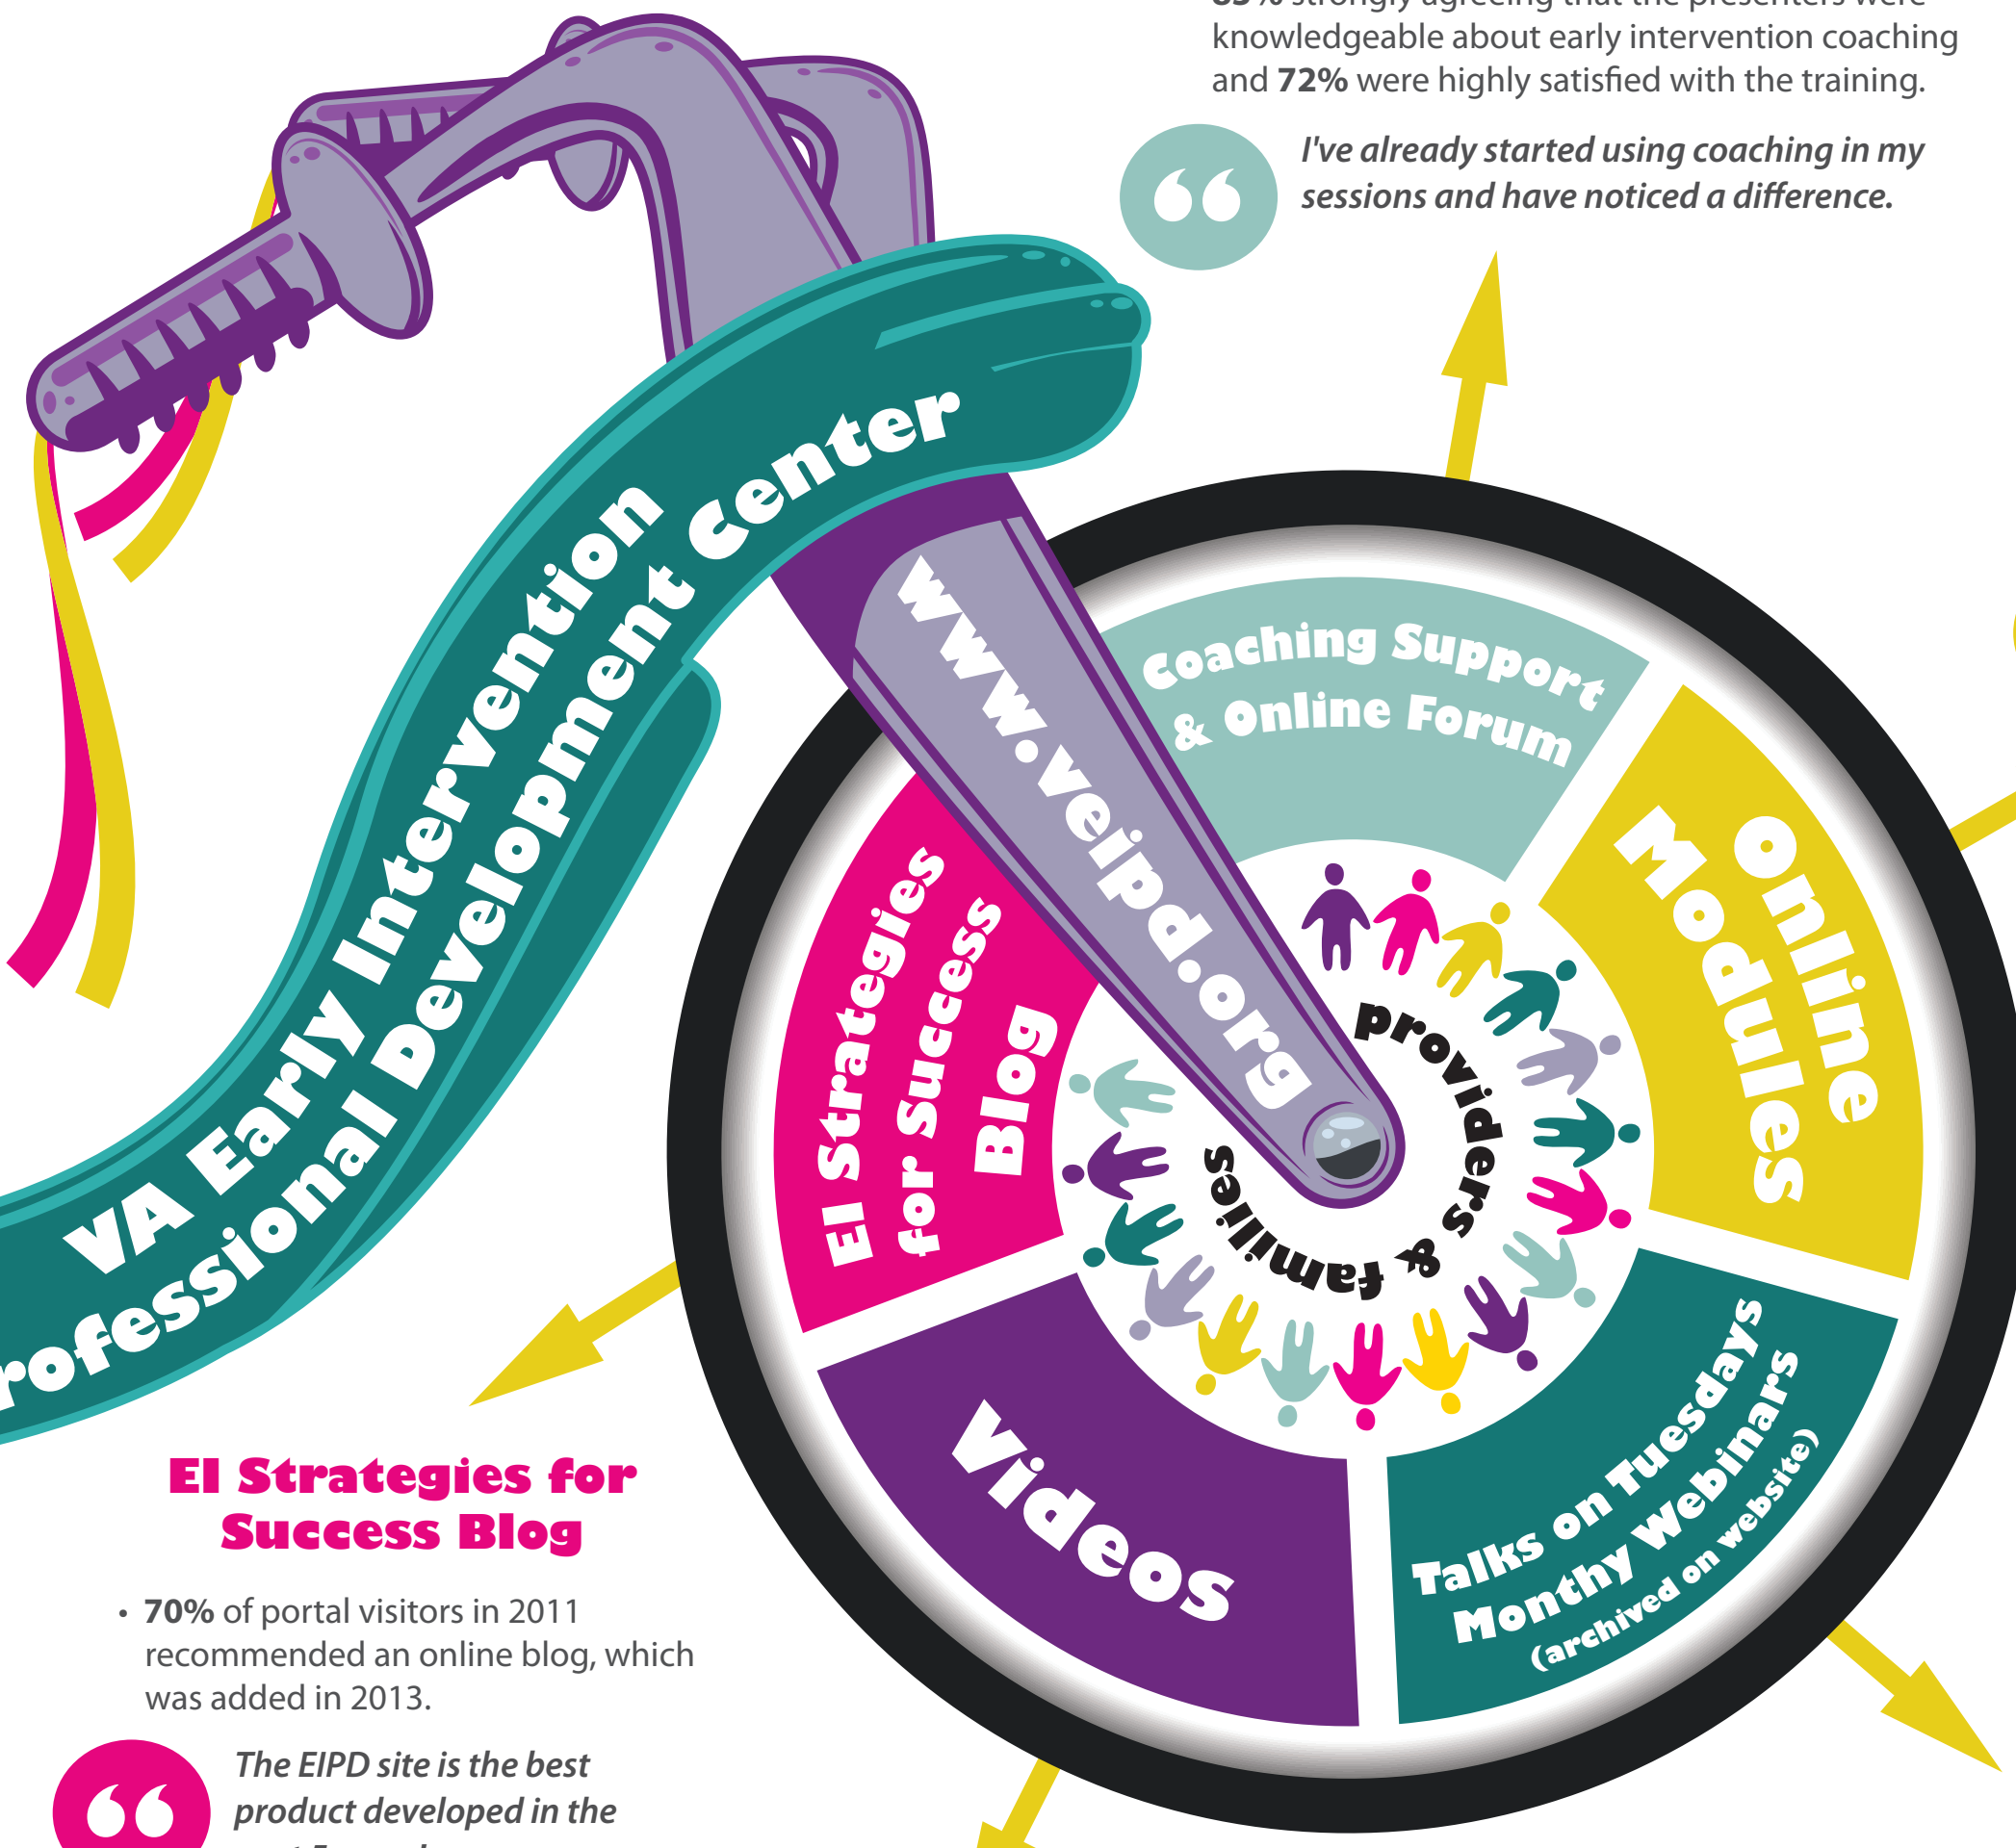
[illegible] strongly agreeing that the presenters were knowledgeable about early intervention coaching and **72%** were highly satisfied with the training.

“ *I've already started using coaching in my sessions and have noticed a difference.*

VA Early Intervention Professional Development Center

www.veipd.org

Coaching Support & Online Forum

Online Modules

Talks on Tuesdays Monthy Webinars (archived on website)

Videos

EI Strategies for Success Blog

providers & families

EI Strategies for Success Blog

• **70%** of portal visitors in 2011 recommended an online blog, which was added in 2013.

“ *The EIPD site is the best product developed in the* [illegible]